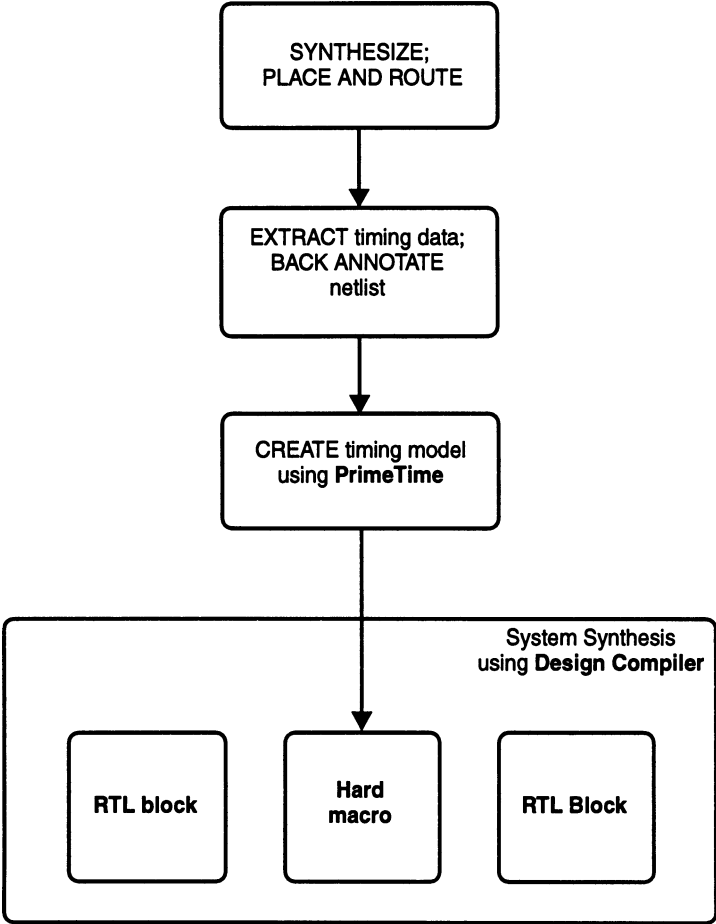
SYNTHESIZE;
PLACE AND ROUTE

EXTRACT timing data;
BACK ANNOTATE
netlist

CREATE timing model
using **PrimeTime**

System Synthesis
using **Design Compiler**

**RTL block**

**Hard macro**

**RTL Block**